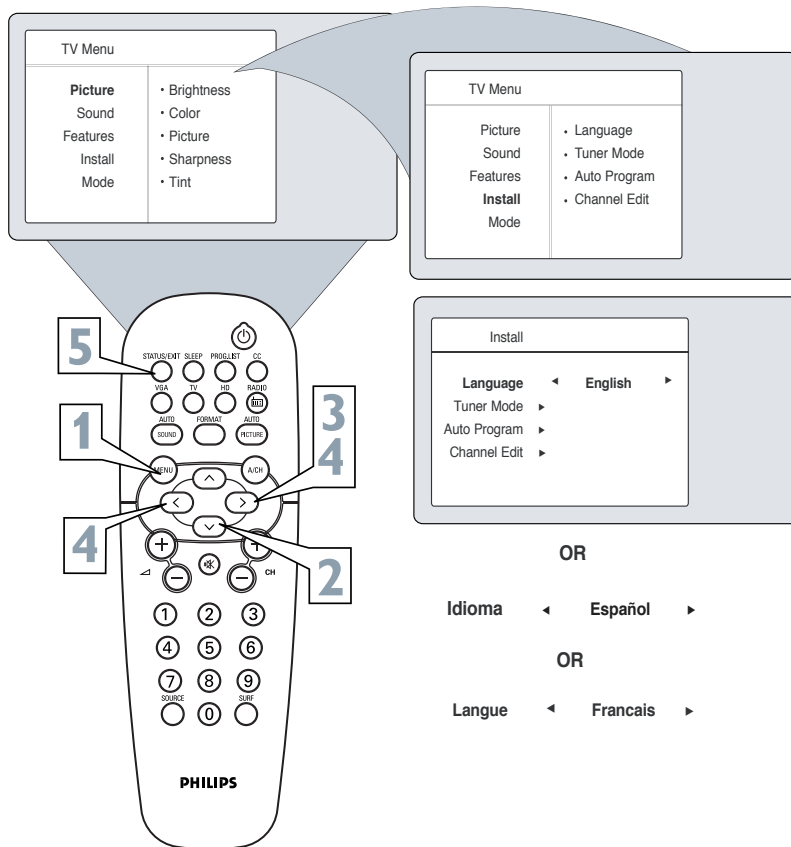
TV Menu

| Picture | • Brightness |
|---|---|
| Sound | • Color |
| Features | • Picture |
| Install | • Sharpness |
| Mode | • Tint |

TV Menu

| Picture | • Language |
|---|---|
| Sound | • Tuner Mode |
| Features | • Auto Program |
| Install | • Channel Edit |
| Mode | |

Install

Language ◄ English ►
Tuner Mode ►
Auto Program ►
Channel Edit ►

OR

Idioma ◄ Español ►

OR

Langue ◄ Francais ►

5
STATUS/EXIT SLEEP PROG.LIST CC
VGA TV HD RADIO
AUTO SOUND FORMAT AUTO PICTURE
1
3
4
MENU A/CH
4
2
CH
1 2 3
4 5 6
7 8 9
SOURCE 0 SURF

PHILIPS